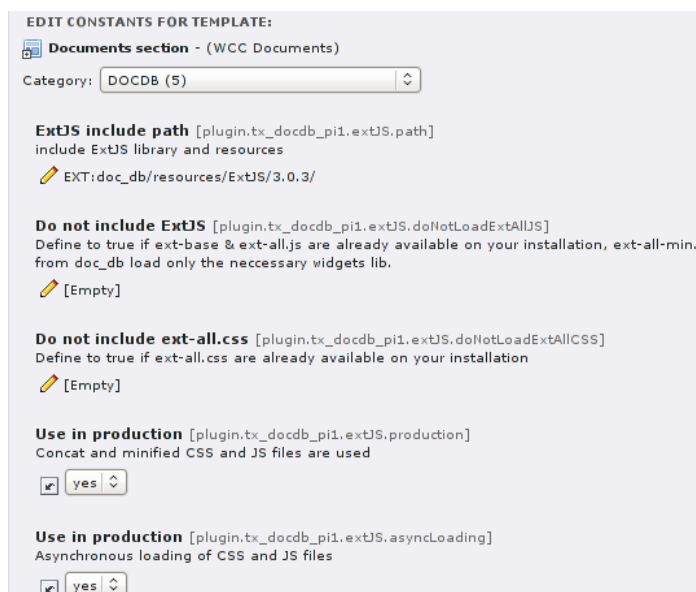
EDIT CONSTANTS FOR TEMPLATE:

Documents section - (WCC Documents)

Category: DOCDB (5)

ExtJS include path [plugin.tx_docdb_pi1.extJS.path]
include ExtJS library and resources

EXT:doc_db/resources/ExtJS/3.0.3/

Do not include ExtJS [plugin.tx_docdb_pi1.extJS.doNotLoadExtAllJS]
Define to true if ext-base & ext-all.js are already available on your installation, ext-all-min. from doc_db load only the neccessary widgets lib.

[Empty]

Do not include ext-all.css [plugin.tx_docdb_pi1.extJS.doNotLoadExtAllCSS]
Define to true if ext-all.css are already available on your installation

[Empty]

Use in production [plugin.tx_docdb_pi1.extJS.production]
Concat and minified CSS and JS files are used

yes

Use in production [plugin.tx_docdb_pi1.extJS.asyncLoading]
Asynchronous loading of CSS and JS files

yes